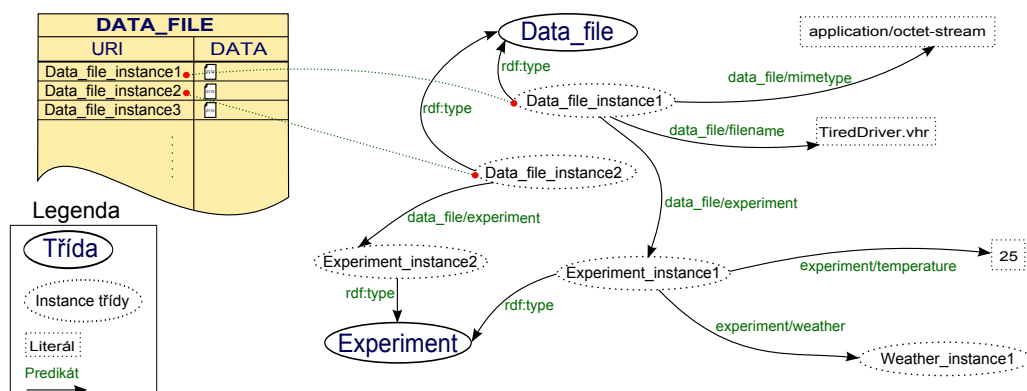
| DATA_FILE | |
|---|---|
| URI | DATA |
| Data_file_instance1 | |
| Data_file_instance2 | |
| Data_file_instance3 | |

Legenda

Třída

Instance třídy

Literál

Predikát

Data_file

rdf:type

Data_file_instance1

rdf:type

Data_file_instance2

application/octet-stream

data_file/mimetype

data_file/filename

TiredDriver.vhr

data_file/experiment

data_file/experiment

Experiment_instance2

rdf:type

Experiment

Experiment_instance1

rdf:type

experiment/temperature

25

experiment/weather

Weather_instance1